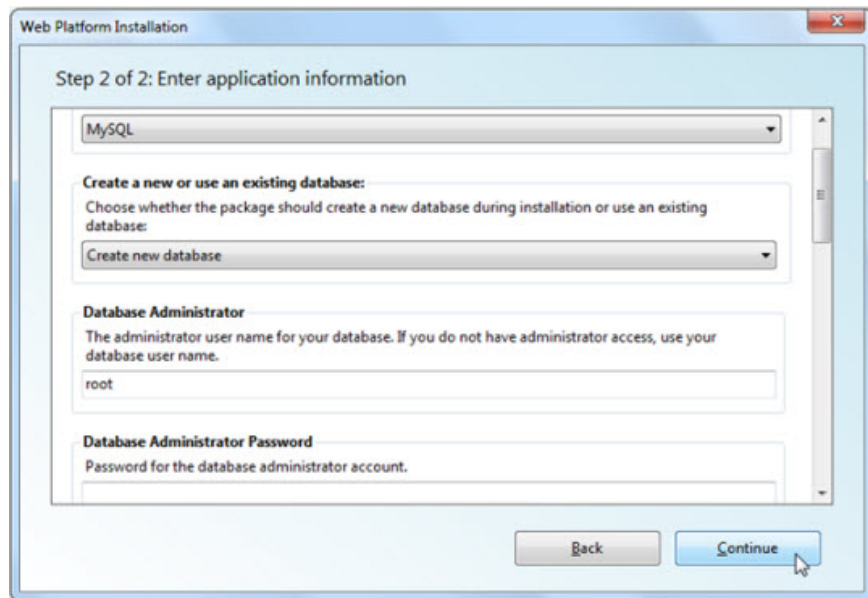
Web Platform Installation

Step 2 of 2: Enter application information

MySQL

Create a new or use an existing database:

Choose whether the package should create a new database during installation or use an existing database:

Create new database

Database Administrator

The administrator user name for your database. If you do not have administrator access, use your database user name.

root

Database Administrator Password

Password for the database administrator account.

Back

Continue